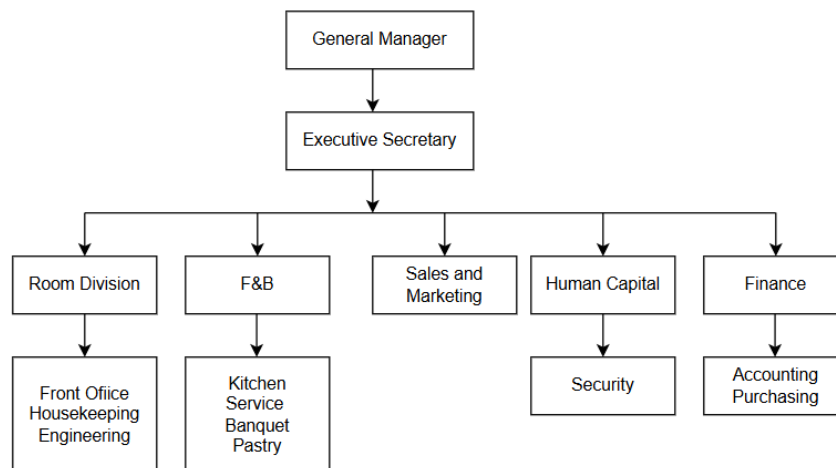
General Manager

Executive Secretary

Room Division

F&B

Sales and Marketing

Human Capital

Finance

Front Ofiice
Housekeeping
Engineering

Kitchen
Service
Banquet
Pastry

Security

Accounting
Purchasing